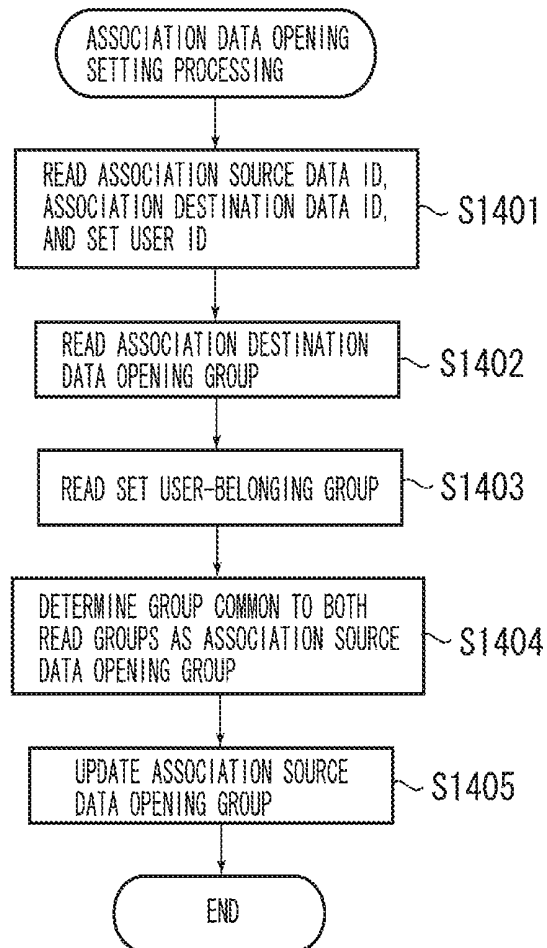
ASSOCIATION DATA OPENING SETTING PROCESSING

READ ASSOCIATION SOURCE DATA ID, ASSOCIATION DESTINATION DATA ID, AND SET USER ID

S1401

READ ASSOCIATION DESTINATION DATA OPENING GROUP

S1402

READ SET USER-BELONGING GROUP

S1403

DETERMINE GROUP COMMON TO BOTH READ GROUPS AS ASSOCIATION SOURCE DATA OPENING GROUP

S1404

UPDATE ASSOCIATION SOURCE DATA OPENING GROUP

S1405

END